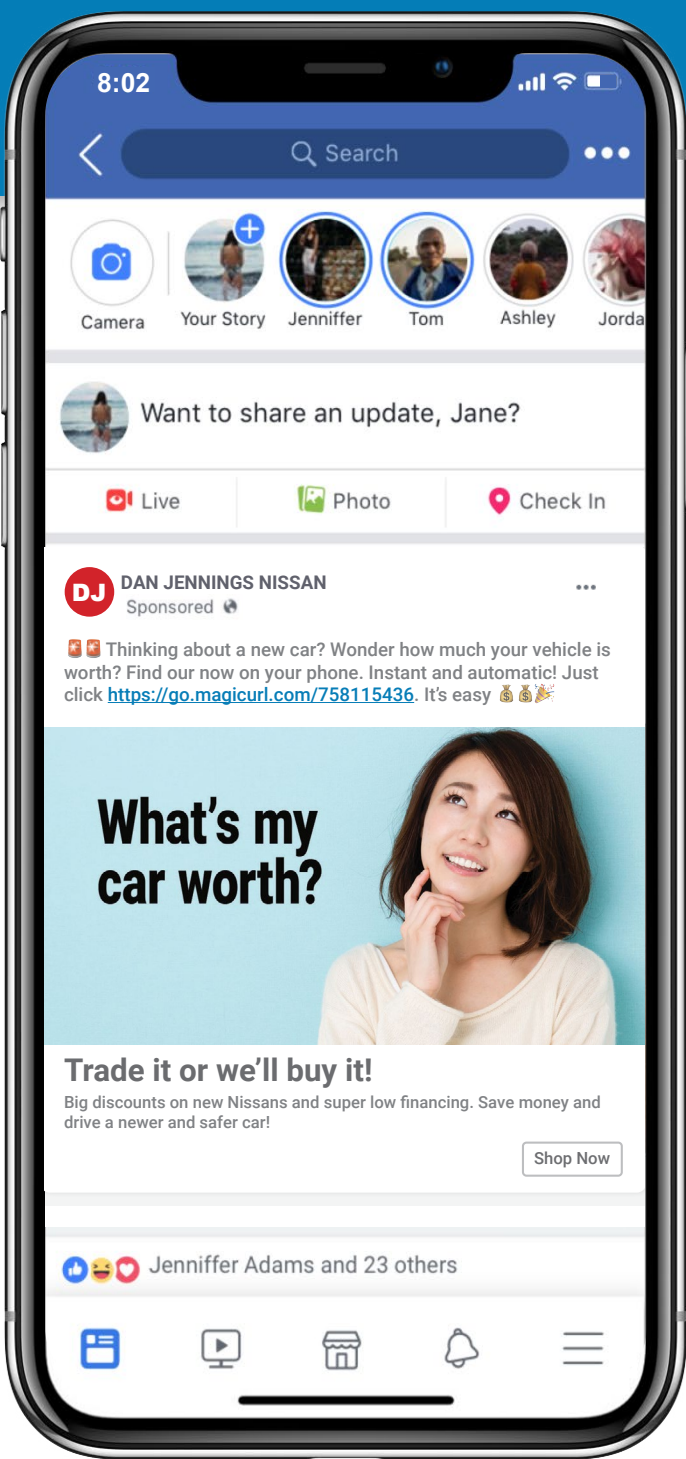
8:02

Search

Camera
Your Story
Jenniffer
Tom
Ashley
Jorda

Want to share an update, Jane?

Live
Photo
Check In

DJ
DAN JENNINGS NISSAN
Sponsored

🚨🚨 Thinking about a new car? Wonder how much your vehicle is worth? Find our now on your phone. Instant and automatic! Just click https://go.magicurl.com/758115436. It's easy 💰💰🎉

What's my car worth?

Trade it or we'll buy it!
Big discounts on new Nissans and super low financing. Save money and drive a newer and safer car!

Shop Now

Jenniffer Adams and 23 others